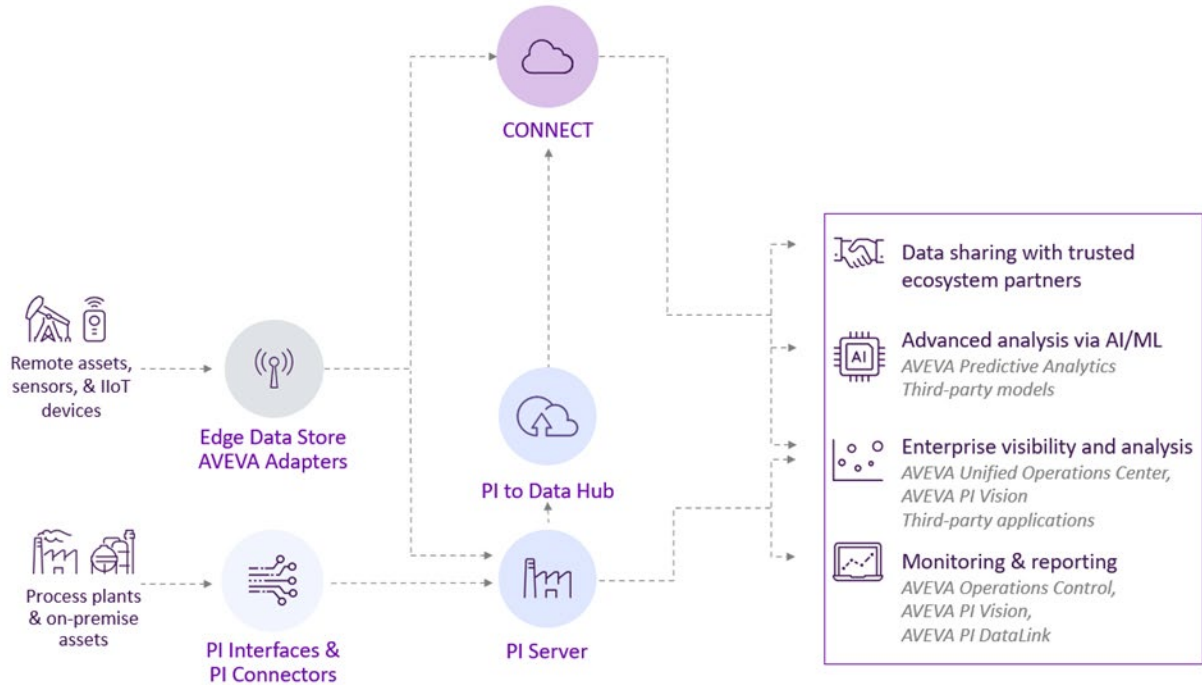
CONNECT

Remote assets, sensors, & IIoT devices

Edge Data Store AVEVA Adapters

PI to Data Hub

Process plants & on-premise assets

PI Interfaces & PI Connectors

PI Server

Data sharing with trusted ecosystem partners

AI

Advanced analysis via AI/ML
AVEVA Predictive Analytics
Third-party models

Enterprise visibility and analysis
AVEVA Unified Operations Center,
AVEVA PI Vision
Third-party applications

Monitoring & reporting
AVEVA Operations Control,
AVEVA PI Vision,
AVEVA PI DataLink